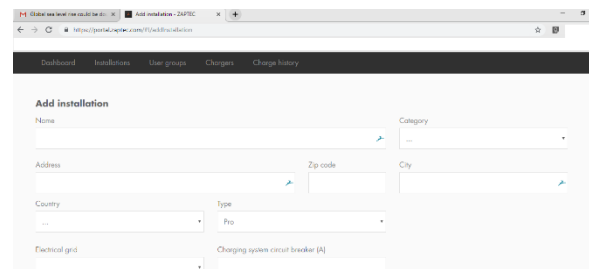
Global sea level rise could be do ×
Add installation - ZAPTEC ×
+
https://portal.zaptec.com/#/addinstallation

Dashboard Installations User groups Chargers Charge history

Add installation

Name

Category

...

Address

Zip code

City

Country

...

Type

Pro

Electrical grid

Charging system circuit breaker (A)